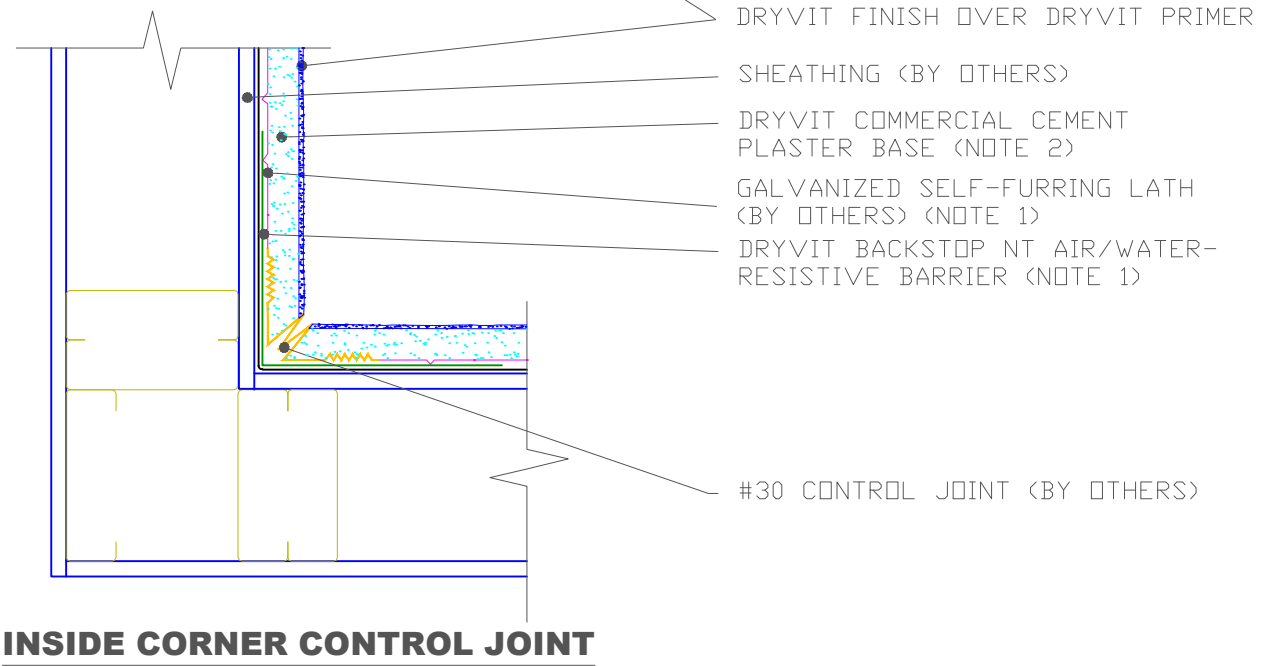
DRYVIT FINISH OVER DRYVIT PRIMER

SHEATHING (BY OTHERS)

DRYVIT COMMERCIAL CEMENT PLASTER BASE (NOTE 2)

GALVANIZED SELF-FURRING LATH (BY OTHERS) (NOTE 1)

DRYVIT BACKSTOP NT AIR/WATER-RESISTIVE BARRIER (NOTE 1)

#30 CONTROL JOINT (BY OTHERS)

INSIDE CORNER CONTROL JOINT